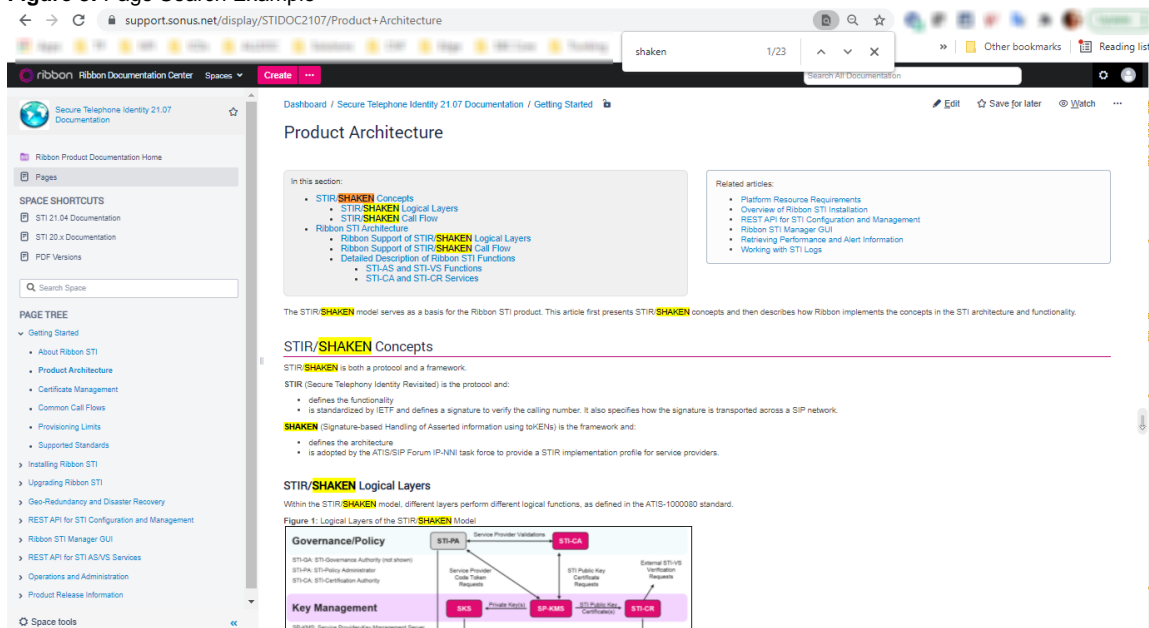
Figure 3: Page Search Example

support.sonus.net/display/STIDOC2107/Product+Architecture

shaken 1/23

Other bookmarks | Reading list

ribbon Ribbon Documentation Center Spaces Create ···

Search All Documentation

Secure Telephone Identity 21.07 Documentation

Ribbon Product Documentation Home

Pages

SPACE SHORTCUTS

STI 21.04 Documentation

STI 20.x Documentation

PDF Versions

Search Space

PAGE TREE

Getting Started

About Ribbon STI

Product Architecture

Certificate Management

Common Call Flows

Provisioning Limits

Supported Standards

Installing Ribbon STI

Upgrading Ribbon STI

Geo-Redundancy and Disaster Recovery

REST API for STI Configuration and Management

Ribbon STI Manager GUI

REST API for STI AS/VS Services

Operations and Administration

Product Release Information

Space tools

Dashboard / Secure Telephone Identity 21.07 Documentation / Getting Started

Edit Save for later Watch ···

Product Architecture

In this section:

- STIR/SHAKEN Concepts
  - STIR/SHAKEN Logical Layers
  - STIR/SHAKEN Call Flow
- Ribbon STI Architecture
  - Ribbon Support of STIR/SHAKEN Logical Layers
  - Ribbon Support of STIR/SHAKEN Call Flow
  - Detailed Description of Ribbon STI Functions
    - STI-AS and STI-VS Functions
    - STI-CA and STI-CR Services

Related articles:

- Platform Resource Requirements
- Overview of Ribbon STI Installation
- REST API for STI Configuration and Management
- Ribbon STI Manager GUI
- Retrieving Performance and Alert Information
- Working with STI Logs

The STIR/SHAKEN model serves as a basis for the Ribbon STI product. This article first presents STIR/SHAKEN concepts and then describes how Ribbon implements the concepts in the STI architecture and functionality.

STIR/SHAKEN Concepts

STIR/SHAKEN is both a protocol and a framework.

STIR (Secure Telephony Identity Revisited) is the protocol and:

- defines the functionality
- is standardized by IETF and defines a signature to verify the calling number. It also specifies how the signature is transported across a SIP network.

SHAKEN (Signature-based Handling of Asserted information using toKENs) is the framework and:

- defines the architecture
- is adopted by the ATIS/SIP Forum IP-NNI task force to provide a STIR implementation profile for service providers.

STIR/SHAKEN Logical Layers

Within the STIR/SHAKEN model, different layers perform different logical functions, as defined in the ATIS-1000080 standard.

Figure 1: Logical Layers of the STIR/SHAKEN Model

Governance/Policy

STI-GA: STI-Governance Authority (not shown)
STI-PA: STI-Policy Administrator
STI-CA: STI-Certification Authority

STI-PA

Service Provider Validations

STI-CA

Service Provider Code Token Requests

STI Public Key Certificate Requests

External STI-VS Verification Requests

Key Management

SKS

Private Key(s)

SP-KMS

STI Public Key Certificate(s)

STI-CR

SP-KMS: Service Provider Key Management Server